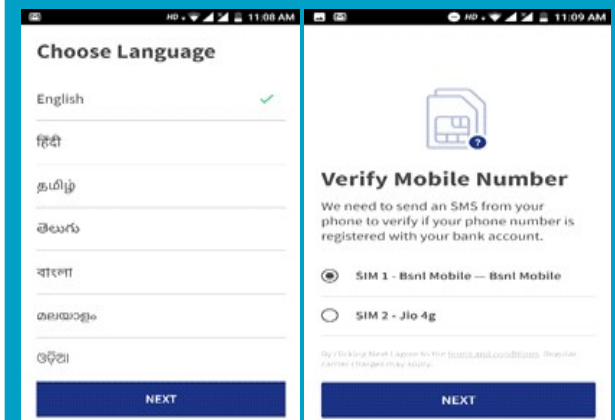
HD 11:08 AM

Choose Language

English

हिंदी

தமிழ்

తెలుగు

বাংলা

മലയാളം

ଓଡ଼ିଆ

NEXT

HD 11:09 AM

Verify Mobile Number

We need to send an SMS from your phone to verify if your phone number is registered with your bank account.

SIM 1 - Bsnl Mobile — Bsnl Mobile

SIM 2 - Jio 4g

By clicking Next I agree to the terms and conditions. Regular carrier charges may apply.

NEXT